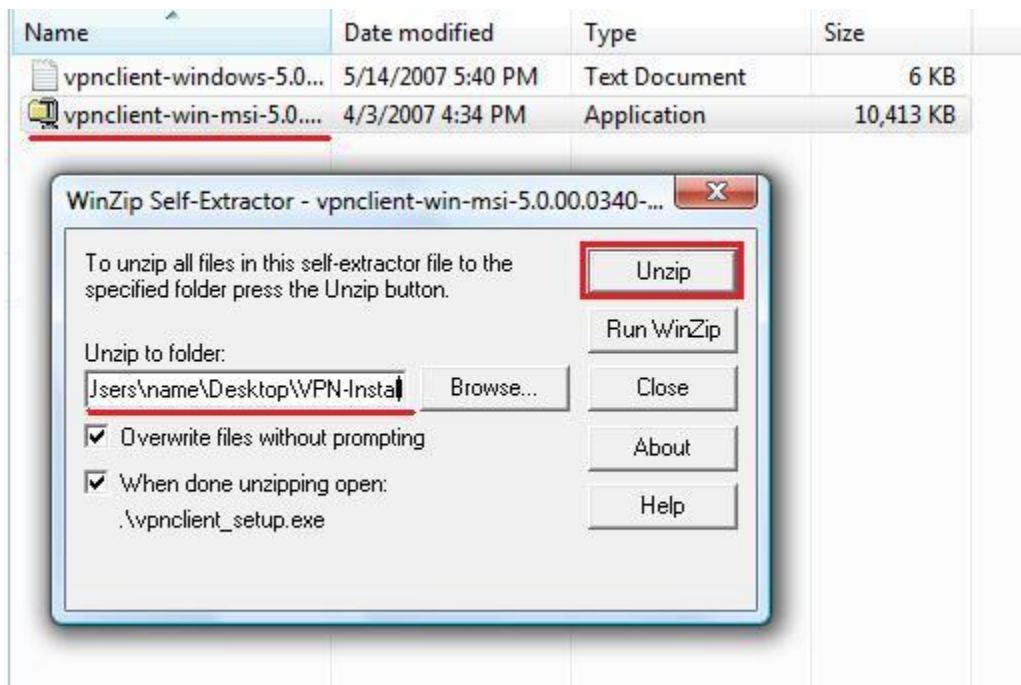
| Name | Date modified | Type | Size |
|---|---|---|---|
| vpnclient-windows-5.0... | 5/14/2007 5:40 PM | Text Document | 6 KB |
| vpnclient-win-msi-5.0.... | 4/3/2007 4:34 PM | Application | 10,413 KB |

WinZip Self-Extractor - vpnclient-win-msi-5.0.00.0340-...

X

To unzip all files in this self-extractor file to the specified folder press the Unzip button.

Unzip

Run WinZip

Unzip to folder:

Jsers\name\Desktop\VPN-Insta

Browse...

Close

Overwrite files without prompting

About

When done unzipping open:

.\vpnclient_setup.exe

Help